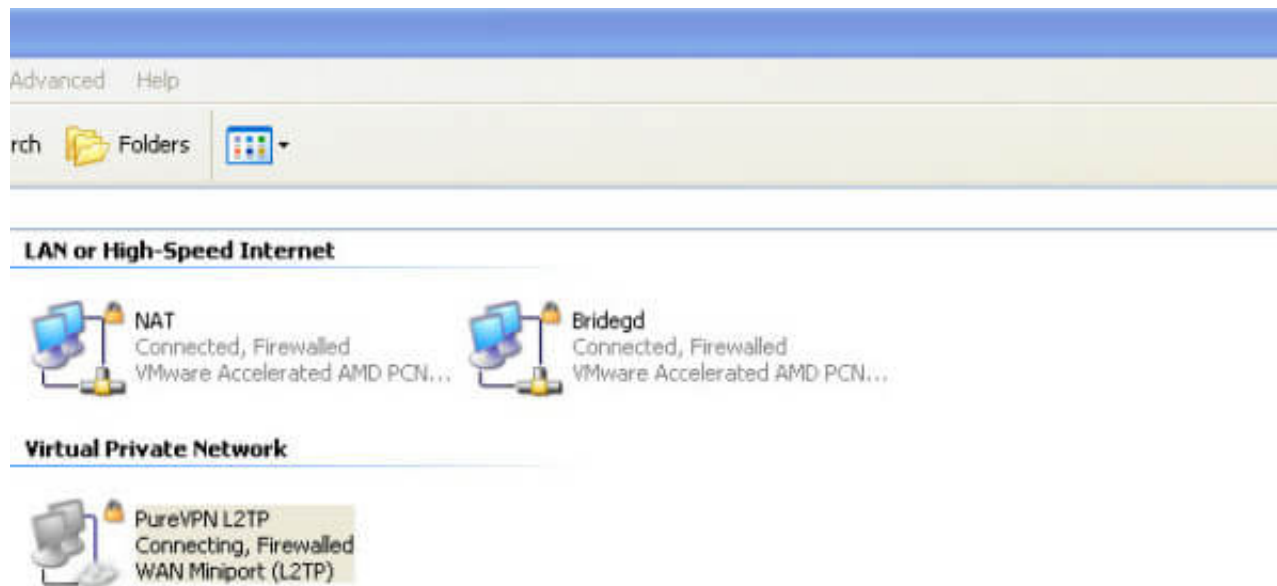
Advanced Help

rch Folders

LAN or High-Speed Internet

NAT
Connected, Firewalled
VMware Accelerated AMD PCN...

Bridegd
Connected, Firewalled
VMware Accelerated AMD PCN...

Virtual Private Network

PureVPN L2TP
Connecting, Firewalled
WAN Miniport (L2TP)